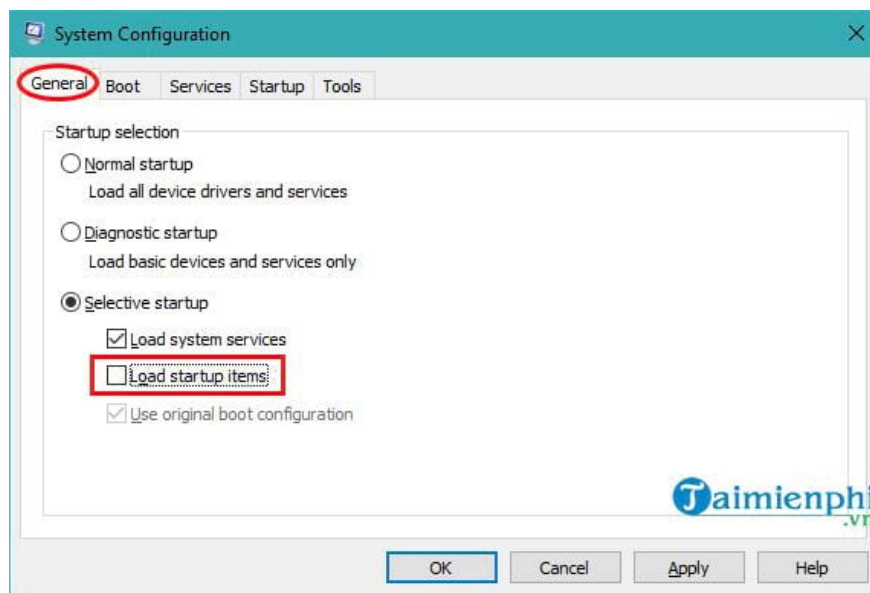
System Configuration

General Boot Services Startup Tools

Startup selection

Normal startup
Load all device drivers and services

Diagnostic startup
Load basic devices and services only

Selective startup
Load system services
Load startup items
Use original boot configuration

Taimienphi
.vn

OK Cancel Apply Help